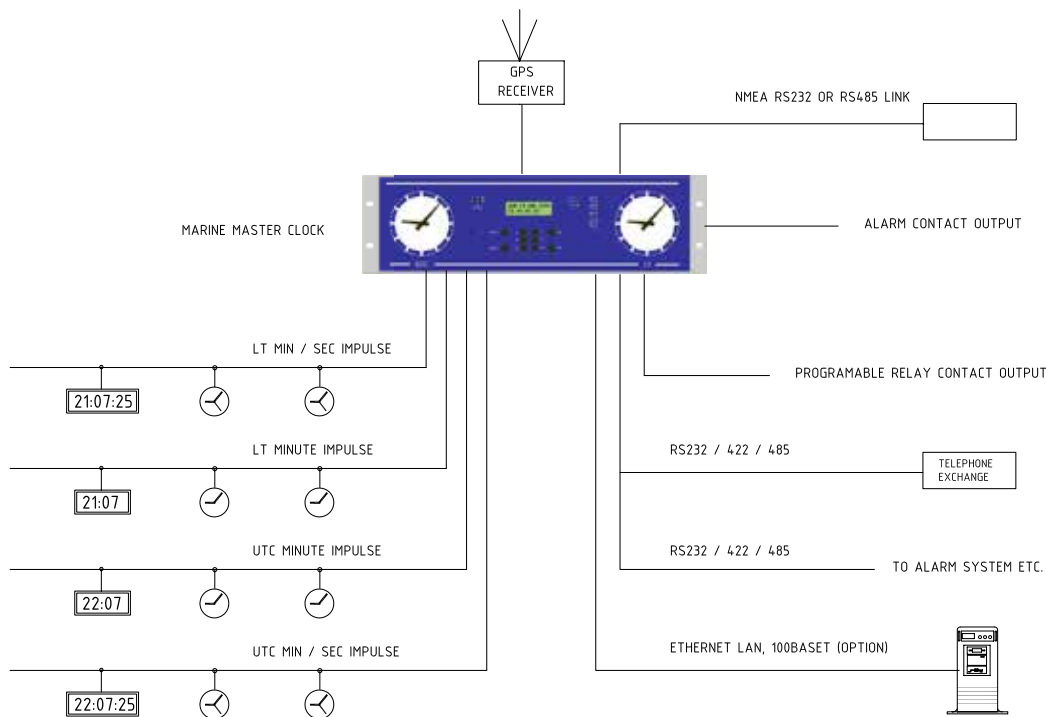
GPS RECEIVER

NMEA RS232 OR RS485 LINK

MARINE MASTER CLOCK

ALARM CONTACT OUTPUT

LT MIN / SEC IMPULSE

PROGRAMABLE RELAY CONTACT OUTPUT

21:07:25

LT MINUTE IMPULSE

RS232 / 422 / 485

TELEPHONE EXCHANGE

21:07

UTC MINUTE IMPULSE

RS232 / 422 / 485

TO ALARM SYSTEM ETC.

22:07

UTC MIN / SEC IMPULSE

ETHERNET LAN, 100BASET (OPTION)

22:07:25